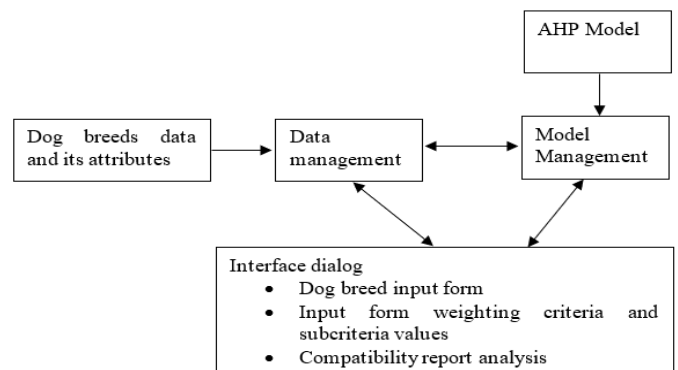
AHP Model

Dog breeds data and its attributes

Data management

Model Management

Interface dialog
- Dog breed input form
- Input form weighting criteria and subcriteria values
- Compatibility report analysis